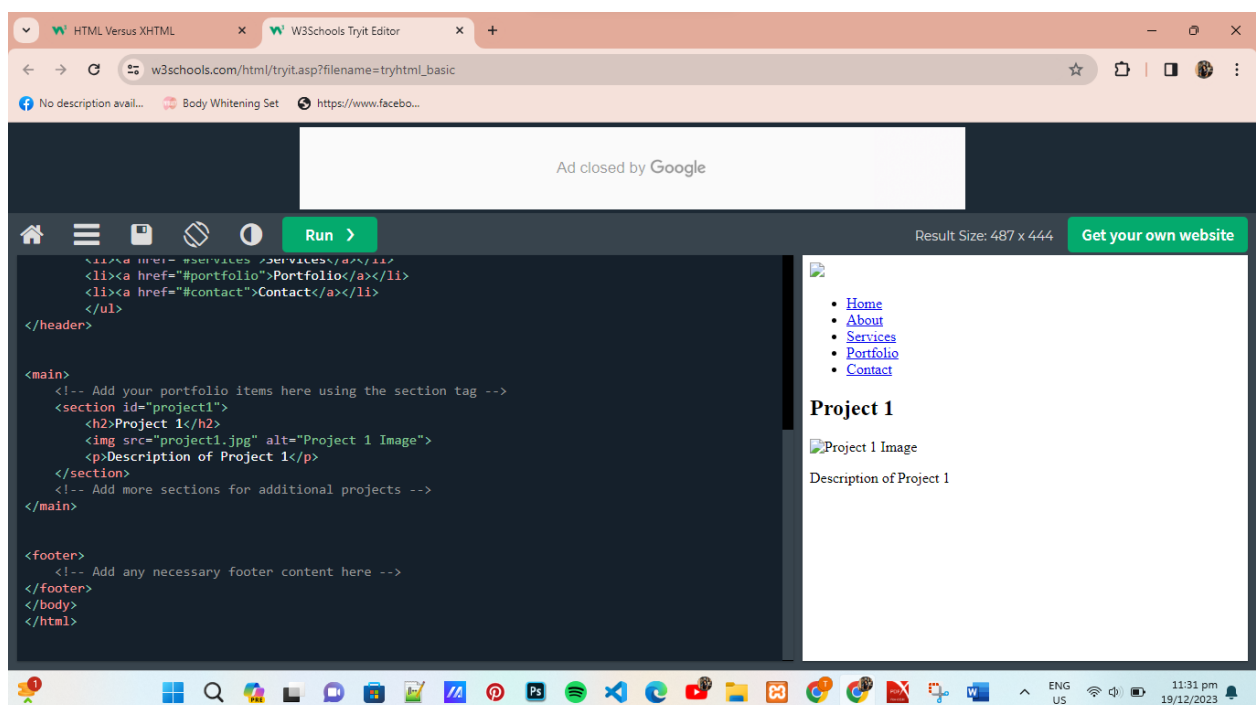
HTML Versus XHTML
W3Schools Tryit Editor
w3schools.com/html/tryit.asp?filename=tryhtml_basic
No description avail...
Body Whitening Set
https://www.facebo...

Ad closed by Google

Run ❯
Result Size: 487 x 444
Get your own website

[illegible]
<li><a href="#portfolio">Portfolio</a></li>
<li><a href="#contact">Contact</a></li>
</ul>
</header>

<main>
<!-- Add your portfolio items here using the section tag -->
<section id="project1">
<h2>Project 1</h2>
<img src="project1.jpg" alt="Project 1 Image">
<p>Description of Project 1</p>
</section>
<!-- Add more sections for additional projects -->
</main>

<footer>
<!-- Add any necessary footer content here -->
</footer>
</body>
</html>

- Home
- About
- Services
- Portfolio
- Contact

Project 1

Project 1 Image

Description of Project 1

ENG US
11:31 pm
19/12/2023